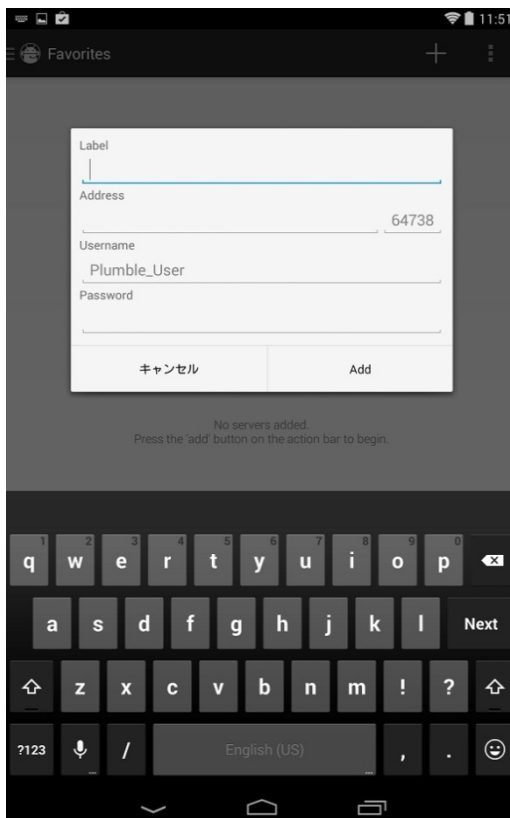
11:51

Favorites

Label

Address

64738

Username

Plumble_User

Password

キャンセル

Add

No servers added.
Press the 'add' button on the action bar to begin.

1 q 2 w 3 e 4 r 5 t 6 y 7 u 8 i 9 o 0 p

a s d f g h j k l Next

z x c v b n m ! ?

?123 / English (US) , .